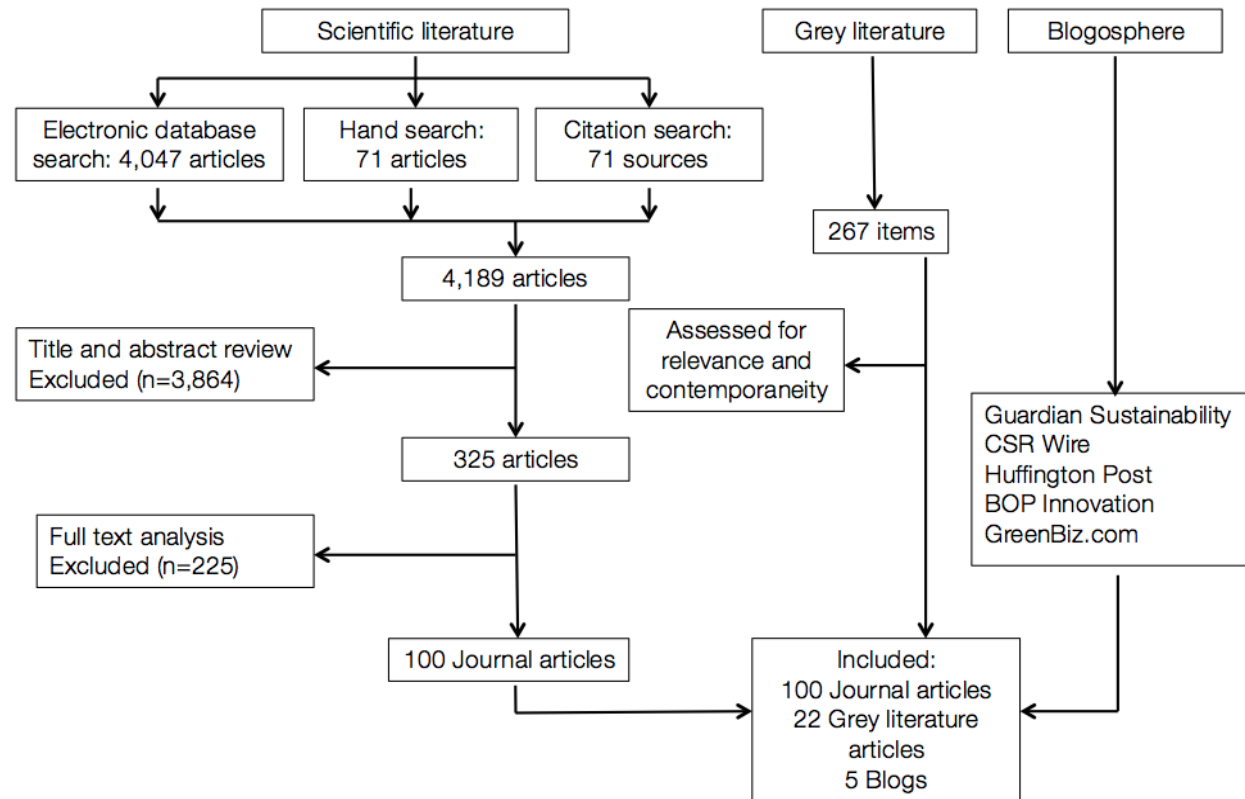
Scientific literature

Grey literature

Blogosphere

Electronic database search: 4,047 articles

Hand search: 71 articles

Citation search: 71 sources

267 items

4,189 articles

Assessed for relevance and contemporaneity

Title and abstract review Excluded (n=3,864)

Guardian Sustainability
CSR Wire
Huffington Post
BOP Innovation
GreenBiz.com

325 articles

Full text analysis Excluded (n=225)

100 Journal articles

Included:
100 Journal articles
22 Grey literature articles
5 Blogs